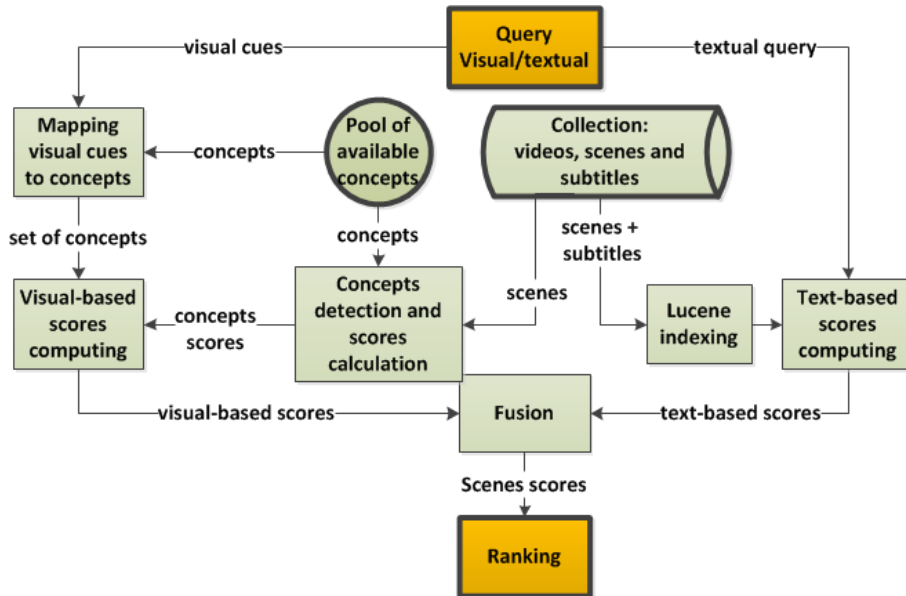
Query
Visual/textual

visual cues

textual query

Mapping visual cues to concepts

concepts

Pool of available concepts

Collection: videos, scenes and subtitles

set of concepts

concepts

scenes + subtitles

Visual-based scores computing

concepts scores

Concepts detection and scores calculation

scenes

Lucene indexing

Text-based scores computing

visual-based scores

Fusion

text-based scores

Scenes scores

Ranking